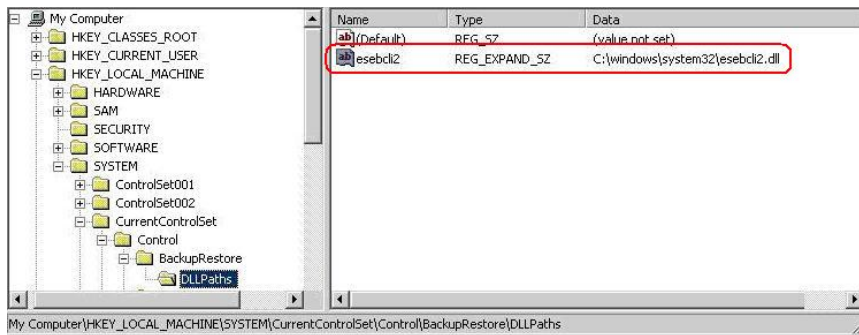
My Computer
HKEY_CLASSES_ROOT
HKEY_CURRENT_USER
HKEY_LOCAL_MACHINE
HARDWARE
SAM
SECURITY
SOFTWARE
SYSTEM
ControlSet001
ControlSet002
CurrentControlSet
Control
BackupRestore
DLLPaths

| Name | Type | Data |
|---|---|---|
| ab (Default) | REG_SZ | (value not set) |
| ab esebcli2 | REG_EXPAND_SZ | C:\windows\system32\esebcli2.dll |

My Computer\HKEY_LOCAL_MACHINE\SYSTEM\CurrentControlSet\Control\BackupRestore\DLLPaths